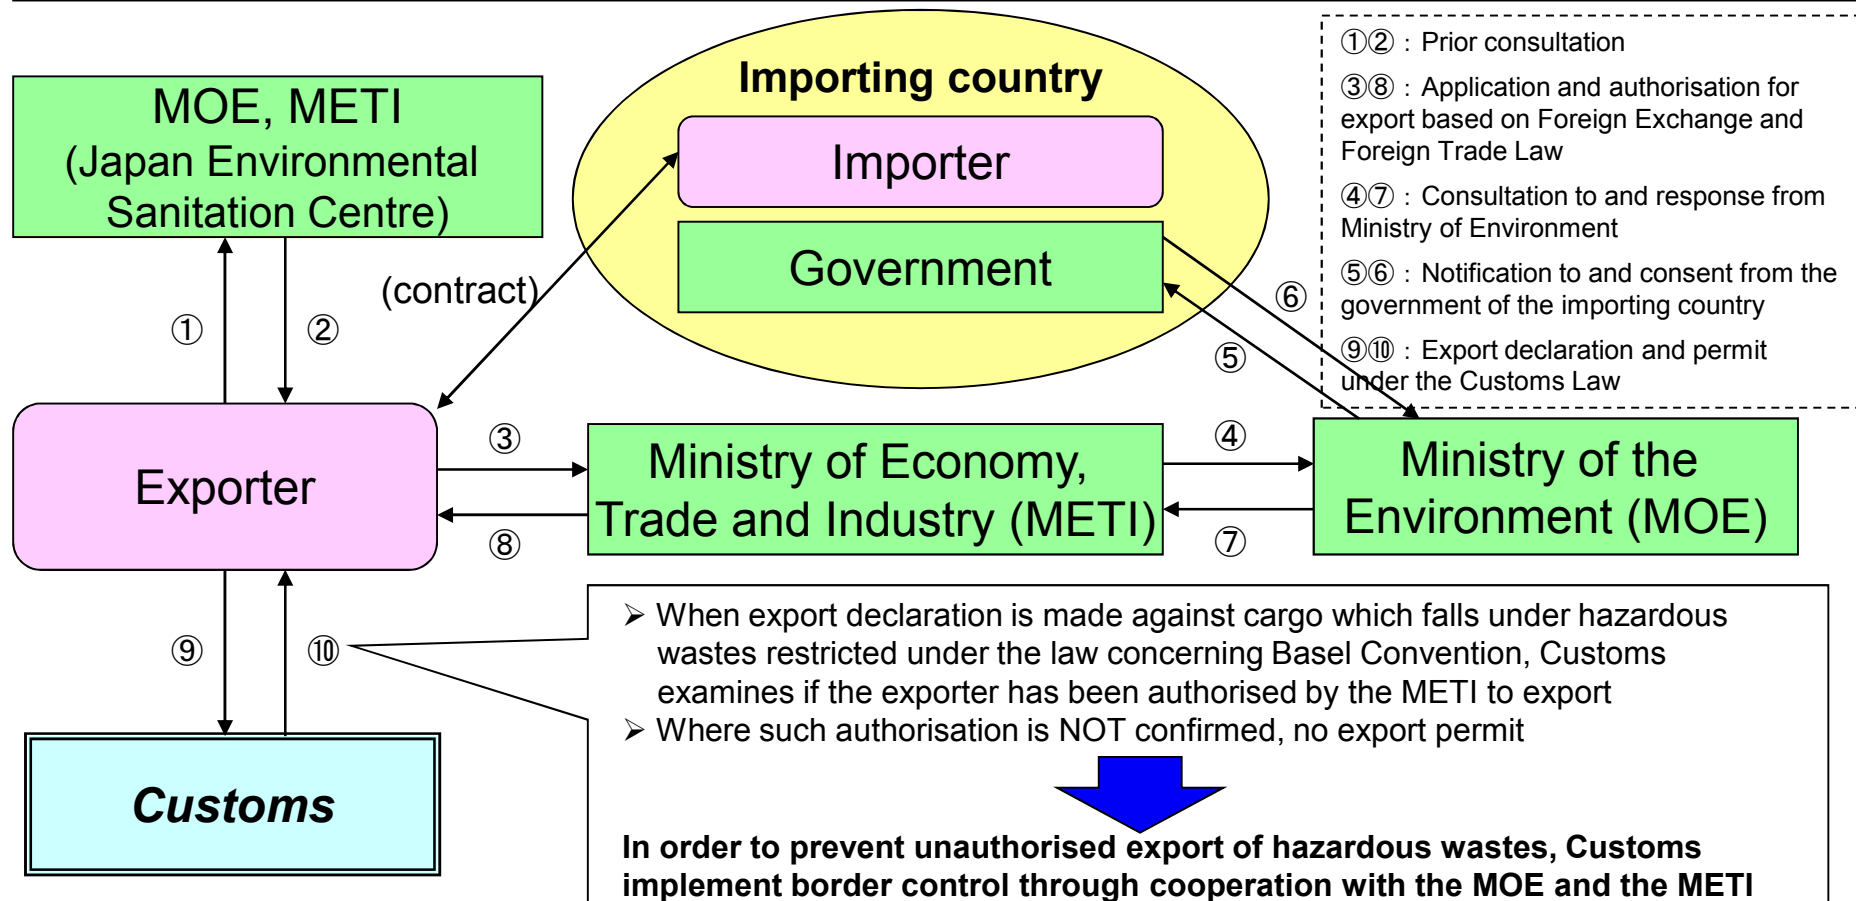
Importing country

Importer

Government

MOE, METI (Japan Environmental Sanitation Centre)

①②：Prior consultation

③⑧：Application and authorisation for export based on Foreign Exchange and Foreign Trade Law

④⑦：Consultation to and response from Ministry of Environment

⑤⑥：Notification to and consent from the government of the importing country

⑨⑩：Export declaration and permit under the Customs Law

(contract)

①

②

⑥

⑤

Exporter

③

⑧

Ministry of Economy, Trade and Industry (METI)

④

⑦

Ministry of the Environment (MOE)

⑨

⑩

Customs

➢ When export declaration is made against cargo which falls under hazardous wastes restricted under the law concerning Basel Convention, Customs examines if the exporter has been authorised by the METI to export
➢ Where such authorisation is NOT confirmed, no export permit

In order to prevent unauthorised export of hazardous wastes, Customs implement border control through cooperation with the MOE and the METI